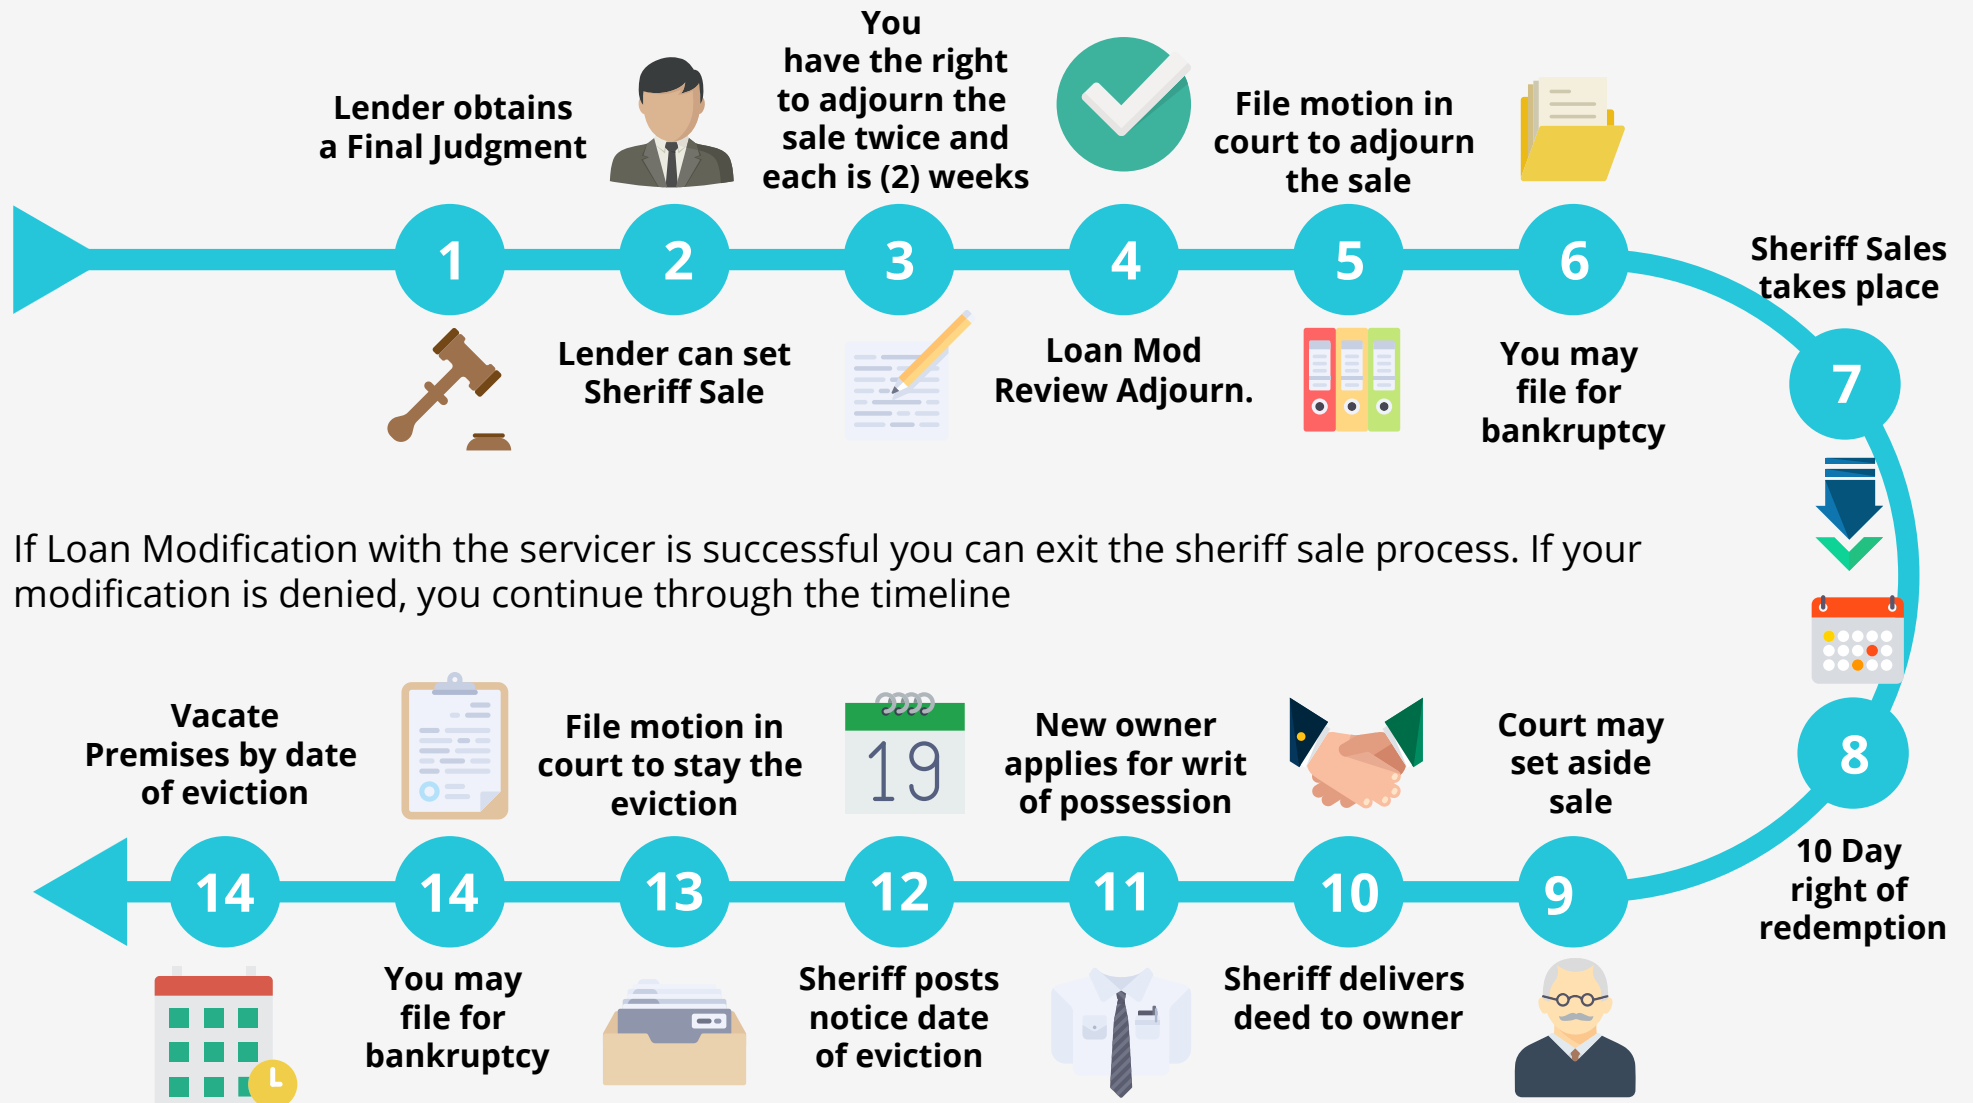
Lender obtains a Final Judgment

You have the right to adjourn the sale twice and each is (2) weeks

File motion in court to adjourn the sale

1

2

3

4

5

6

Lender can set Sheriff Sale

Loan Mod Review Adjourn.

You may file for bankruptcy

Sheriff Sales takes place

7

If Loan Modification with the servicer is successful you can exit the sheriff sale process. If your modification is denied, you continue through the timeline

8

10 Day right of redemption

Vacate Premises by date of eviction

File motion in court to stay the eviction

19

New owner applies for writ of possession

Court may set aside sale

14

14

13

12

11

10

9

You may file for bankruptcy

Sheriff posts notice date of eviction

Sheriff delivers deed to owner